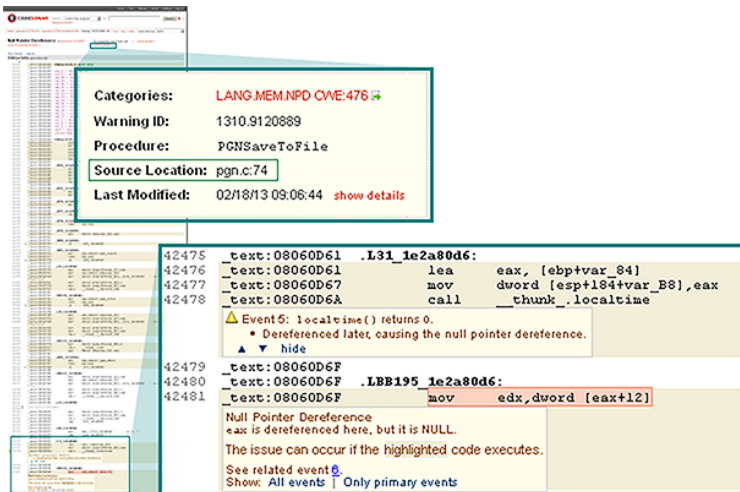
CODESONAR

Null Pointer Dereference

Categories: LANG.MEM.NPD CWE:476
Warning ID: 1310.9120889
Procedure: PGNSaveToFile
Source Location: pgn.c:74
Last Modified: 02/18/13 09:06:44 show details

42475 _text:08060D61 .L31_1e2a80d6:
42476 _text:08060D61 lea eax, [ebp+var_84]
42477 _text:08060D67 mov dword [esp+184+var_B8],eax
42478 _text:08060D6A call __thunk_.localtime

Event 5: localtime() returns 0.
• Dereferenced later, causing the null pointer dereference.
▲ ▼ hide

42479 _text:08060D6F
42480 _text:08060D6F .LBB195_1e2a80d6:
42481 _text:08060D6F mov edx,dword [eax+12]

Null Pointer Dereference
eax is dereferenced here, but it is NULL.
The issue can occur if the highlighted code executes.
See related event 6.
Show: All events | Only primary events